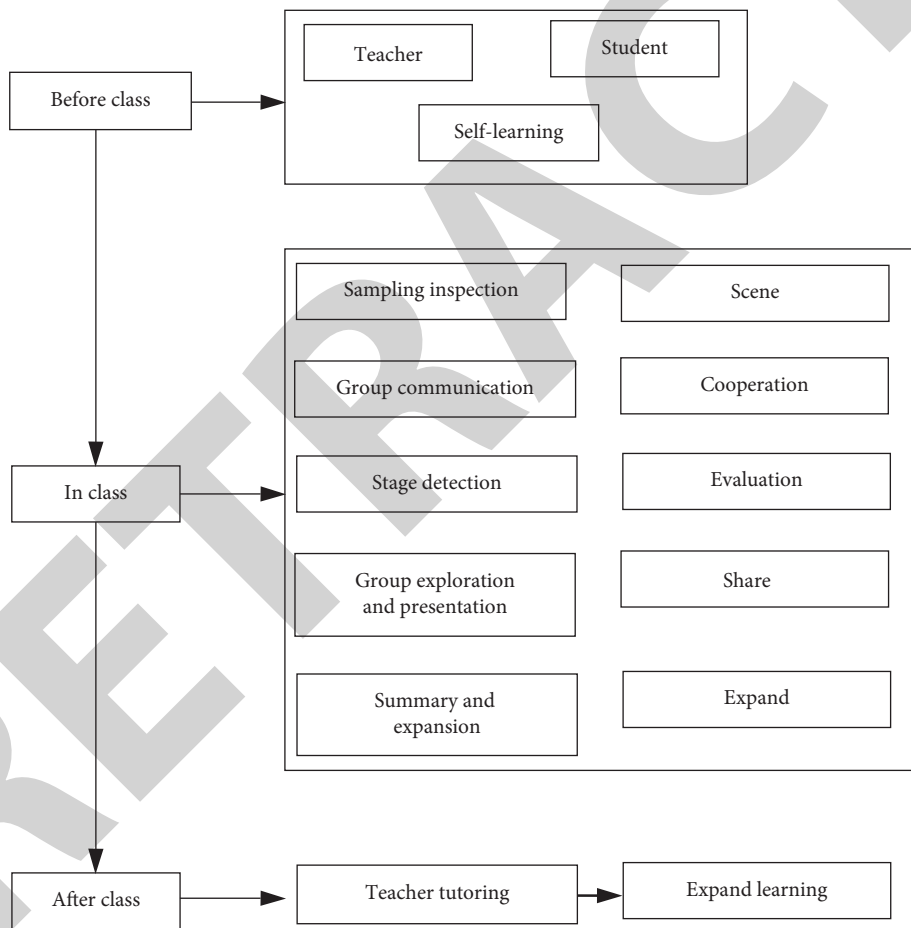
Before class

Teacher

Student

Self-learning

Sampling inspection

Scene

Group communication

Cooperation

In class

Stage detection

Evaluation

Group exploration and presentation

Share

Summary and expansion

Expand

After class

Teacher tutoring

Expand learning

RETRACTED